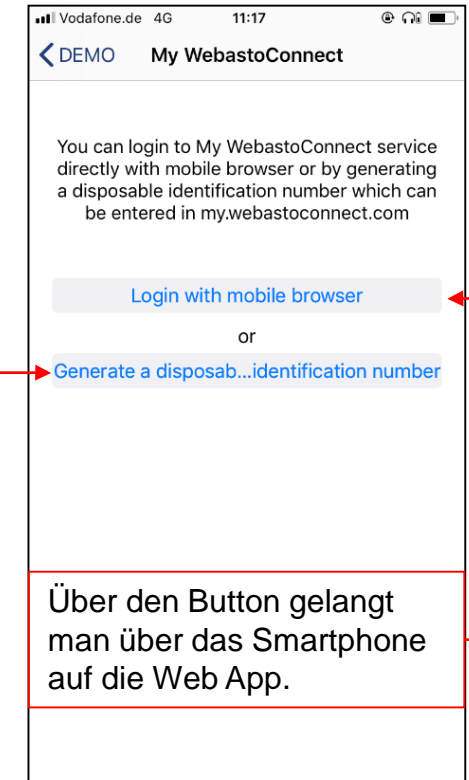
Vodafone.de 4G 11:17

DEMO My WebastoConnect

You can login to My WebastoConnect service directly with mobile browser or by generating a disposable identification number which can be entered in my.webastoconnect.com

Login with mobile browser

or

Generate a disposab...identification number

Über den Button gelangt man über das Smartphone auf die Web App.